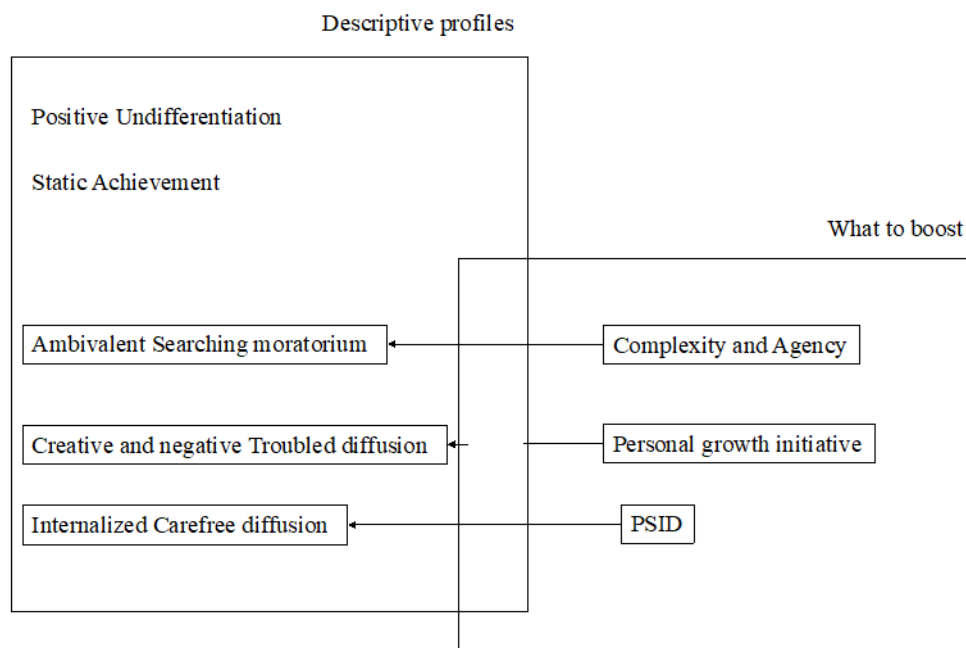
Descriptive profiles

Positive Undifferentiation

Static Achievement

What to boost

Ambivalent Searching moratorium

Complexity and Agency

Creative and negative Troubled diffusion

Personal growth initiative

Internalized Carefree diffusion

PSID